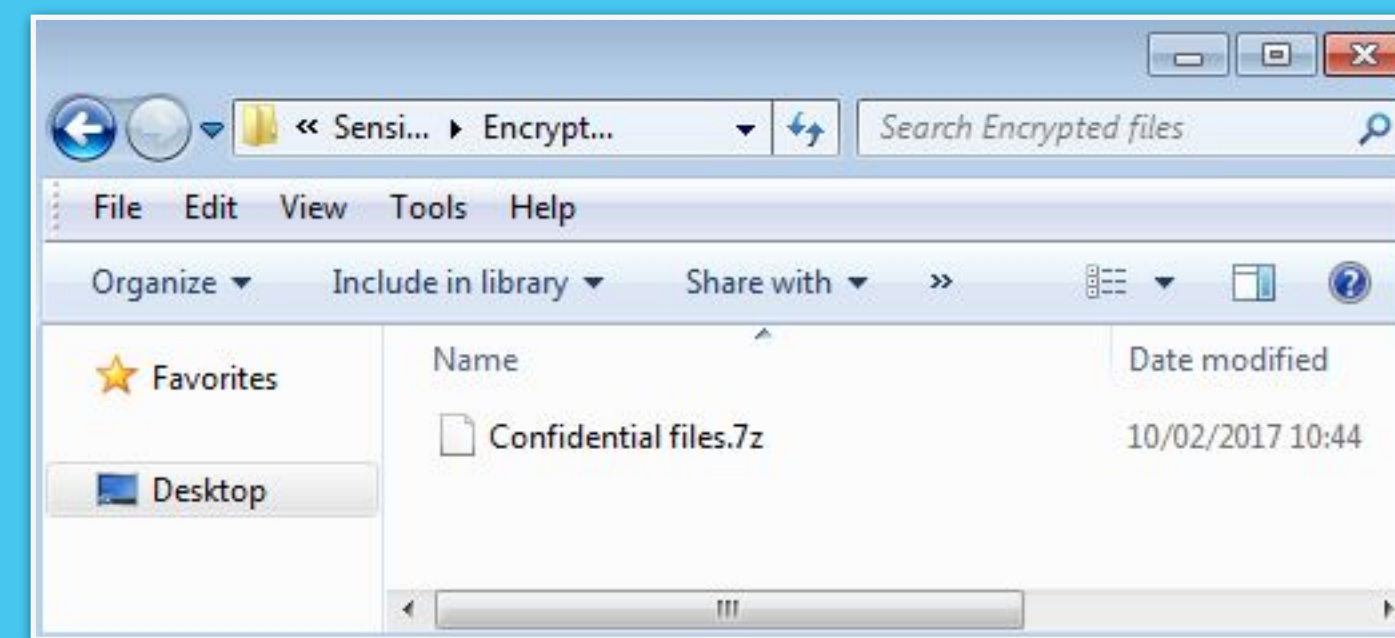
« Sensi... ▸ Encrypt...

Search Encrypted files

File Edit View Tools Help

Organize ▾ Include in library ▾ Share with ▾ »

Favorites

Desktop

| Name | Date modified |
|---|---|
| Confidential files.7z | 10/02/2017 10:44 |